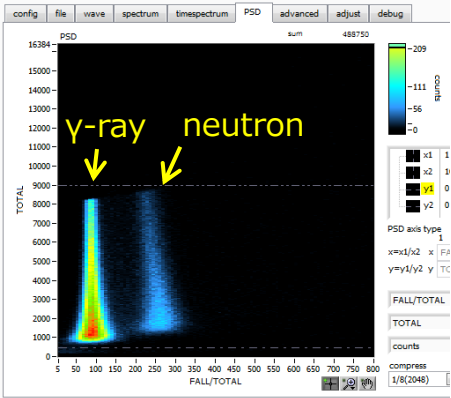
config | file | wave | spectrum | timespectrum | PSD | advanced | adjust | debug

PSD

sum 488750

16384
15000
14000
13000
12000
11000
10000
9000
8000
7000
6000
5000
4000
3000
2000
1000
0

TOTAL

γ-ray

neutron

5 50 100 150 200 250 300 350 400 450 500 550 600 650 700 750 800

FALL/TOTAL

209
111
56
0

counts

x1
x2
y1
y2

PSD axis type

x=x1/x2 x
y=y1/y2 y

FALL/TOTAL

TOTAL

counts

compress

1/8(2048)